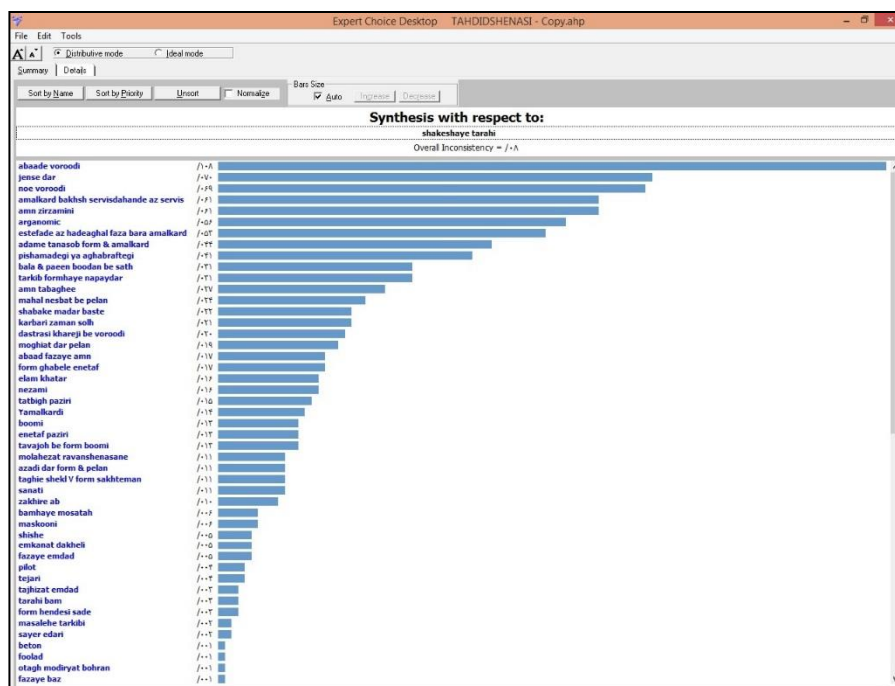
Expert Choice Desktop TAHDIDSHENASI - Copy.ahp

File Edit Tools

Distributive mode Ideal mode

Summary | Details

Sort by Name Sort by Priority Unsort Normalize

Bars Size
Auto Increase Decrease

Synthesis with respect to:
shakeshaye tarahi
Overall Inconsistency = /۰۸

| | |
|---|---|
| abaade voroodi | /۱۰۸ |
| jense dar | /۰۷۰ |
| noe voroodi | /۰۶۹ |
| amalkard bakhsh servisdahande az servis | /۰۶۱ |
| amn zirzamini | /۰۶۱ |
| arganomic | /۰۵۶ |
| estefade az hadeaghal faza bara amalkard | /۰۵۳ |
| adame tanasob form & amalkard | /۰۴۴ |
| pishamadegi ya aghabraftegi | /۰۴۱ |
| bala & paeen boodan be sath | /۰۳۱ |
| tarkib formhaye napaydar | /۰۳۱ |
| amn tabaghee | /۰۲۷ |
| mahal nesbat be pelan | /۰۲۴ |
| shabake madar baste | /۰۲۲ |
| karbari zaman solh | /۰۲۱ |
| dastrasi khareji be voroodi | /۰۲۰ |
| moghiat dar pelan | /۰۱۹ |
| abaad fazaye amn | /۰۱۷ |
| form ghabele enetaf | /۰۱۷ |
| elam khatar | /۰۱۶ |
| nezami | /۰۱۶ |
| tatbigh paziri | /۰۱۵ |
| Yamalkardi | /۰۱۴ |
| boomi | /۰۱۳ |
| enetaf paziri | /۰۱۳ |
| tavajoh be form boomi | /۰۱۳ |
| molahezat ravanshenasane | /۰۱۱ |
| azadi dar form & pelan | /۰۱۱ |
| taghie shekl V form sakhteman | /۰۱۱ |
| sanati | /۰۱۱ |
| zakhire ab | /۰۱۰ |
| bamhaye mosatah | /۰۰۶ |
| maskooni | /۰۰۶ |
| shishe | /۰۰۵ |
| emkanat dakheli | /۰۰۵ |
| fazaye emdad | /۰۰۵ |
| pilot | /۰۰۴ |
| tejari | /۰۰۴ |
| tajhizat emdad | /۰۰۳ |
| tarahi bam | /۰۰۳ |
| form hendesi sade | /۰۰۳ |
| masalehe tarkibi | /۰۰۲ |
| sayer edari | /۰۰۲ |
| beton | /۰۰۱ |
| foolad | /۰۰۱ |
| otagh modiryat bohran | /۰۰۱ |
| fazaye baz | /۰۰۱ |